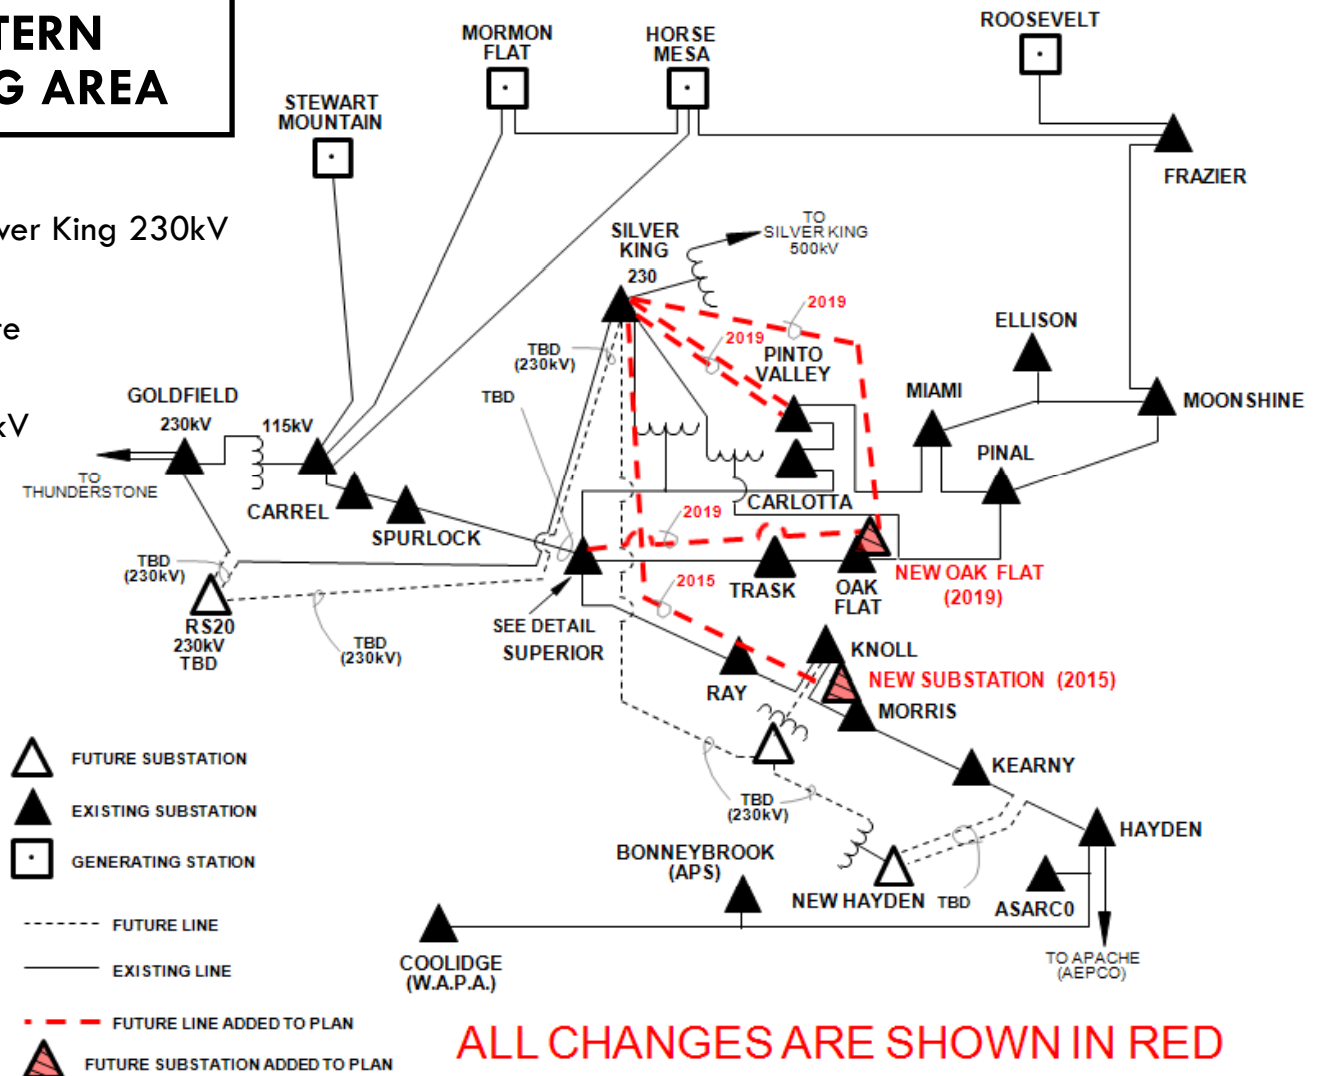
TERN
G AREA

ver King 230kV

re

kV

MORMON FLAT

HORSE MESA

ROOSEVELT

STEWART MOUNTAIN

FRAZIER

SILVER KING 230

TO SILVER KING 500kV

2019

2019

PINTO VALLEY

ELLISON

MIAMI

MOONSHINE

PINAL

TBD (230kV)

TBD

GOLDFIELD 230kV

115kV

TO THUNDERSTONE

CARREL

SPURLOCK

CARLOTTA

2019

TBD (230kV)

RS20 230kV TBD

TBD (230kV)

2015

TRASK

OAK FLAT

NEW OAK FLAT (2019)

SEE DETAIL

SUPERIOR

KNOLL

NEW SUBSTATION (2015)

RAY

MORRIS

KEARNY

TBD (230kV)

HAYDEN

BONNEYBROOK (APS)

NEW HAYDEN

TBD

ASARCO

COOLIDGE (W.A.P.A.)

TO APACHE (AEPCO)

FUTURE SUBSTATION

EXISTING SUBSTATION

GENERATING STATION

FUTURE LINE

EXISTING LINE

FUTURE LINE ADDED TO PLAN

FUTURE SUBSTATION ADDED TO PLAN

ALL CHANGES ARE SHOWN IN RED